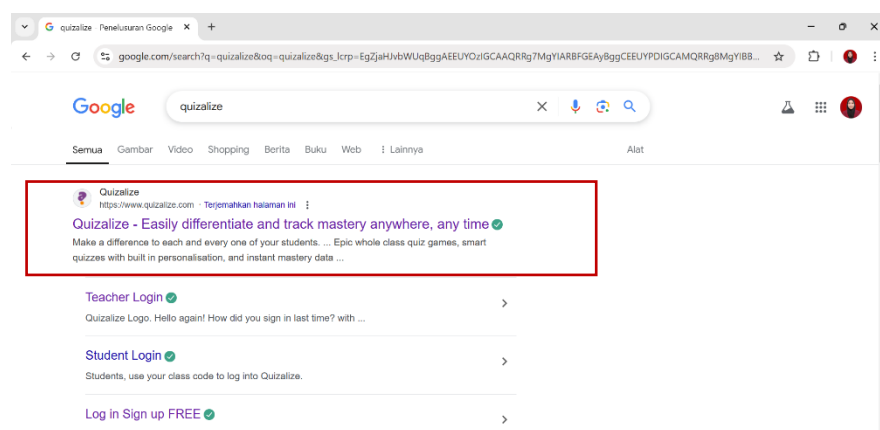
quizalize Penelusuran Google ✕ +

google.com/search?q=quizalize&oq=quizalize&gs_lcrp=EgZjaHJvbWUqBggAEEUYOzIGCAAQRRg7MgYIARBFGEAyBggCEEUYPDIGCAMQRRg8MgYIBB...

Google

quizalize

Semua Gambar Video Shopping Berita Buku Web ⋮ Lainnya Alat

Quizalize
https://www.quizalize.com › Terjemahkan halaman ini ⋮

Quizalize - Easily differentiate and track mastery anywhere, any time

Make a difference to each and every one of your students. ... Epic whole class quiz games, smart quizzes with built in personalisation, and instant mastery data ...

Teacher Login

Quizalize Logo. Hello again! How did you sign in last time? with ...

Student Login

Students, use your class code to log into Quizalize.

Log in Sign up FREE